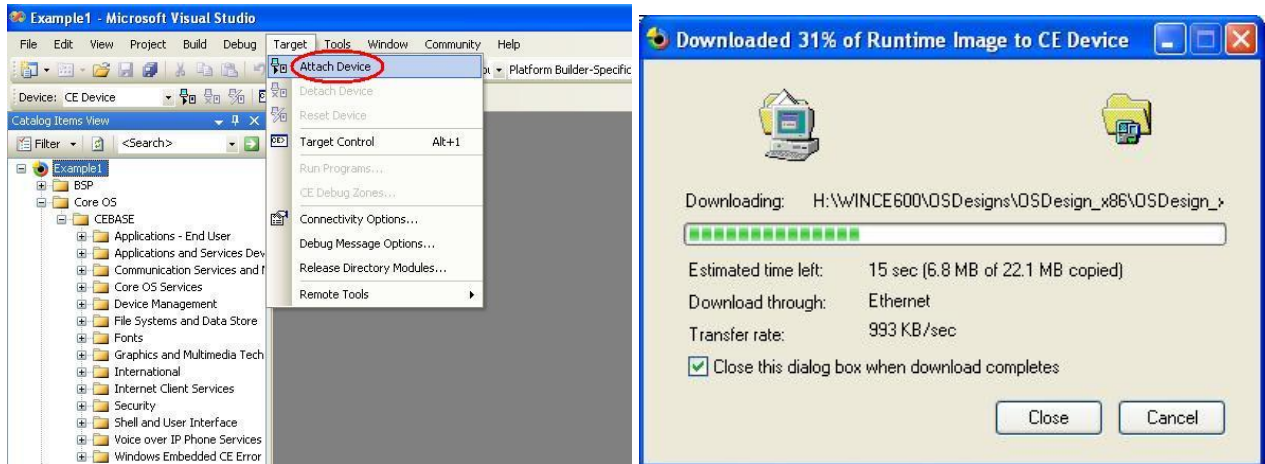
Example1 - Microsoft Visual Studio

File Edit View Project Build Debug Target Tools Window Community Help

Platform Builder-Specific

Device: CE Device

Catalog Items View

Filter <Search>

Example1
BSP
Core OS
CEBASE
Applications - End User
Applications and Services Dev
Communication Services and N
Core OS Services
Device Management
File Systems and Data Store
Fonts
Graphics and Multimedia Tech
International
Internet Client Services
Security
Shell and User Interface
Voice over IP Phone Services
Windows Embedded CE Error

Attach Device
Detach Device
Reset Device
Target Control Alt+1
Run Programs...
CE Debug Zones...
Connectivity Options...
Debug Message Options...
Release Directory Modules...
Remote Tools

Downloaded 31% of Runtime Image to CE Device

Downloading: H:\WINCE600\OSDesigns\OSDesign_x86\OSDesign_

Estimated time left: 15 sec (6.8 MB of 22.1 MB copied)
Download through: Ethernet
Transfer rate: 993 KB/sec

Close this dialog box when download completes

Close Cancel